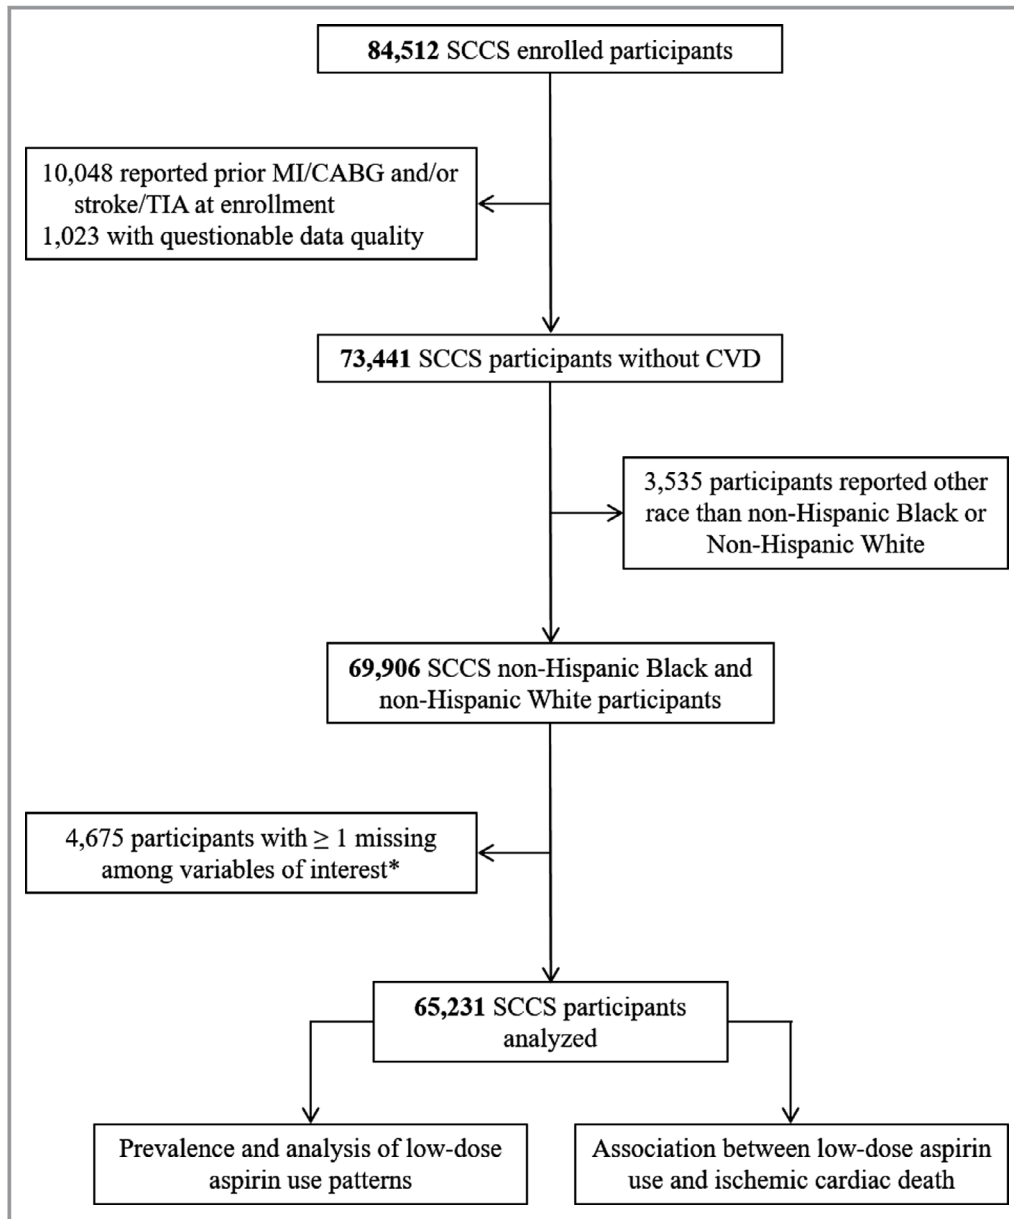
**84,512** SCCS enrolled participants

10,048 reported prior MI/CABG and/or stroke/TIA at enrollment
1,023 with questionable data quality

**73,441** SCCS participants without CVD

3,535 participants reported other race than non-Hispanic Black or Non-Hispanic White

**69,906** SCCS non-Hispanic Black and non-Hispanic White participants

4,675 participants with $\geq 1$ missing among variables of interest*

**65,231** SCCS participants analyzed

Prevalence and analysis of low-dose aspirin use patterns

Association between low-dose aspirin use and ischemic cardiac death